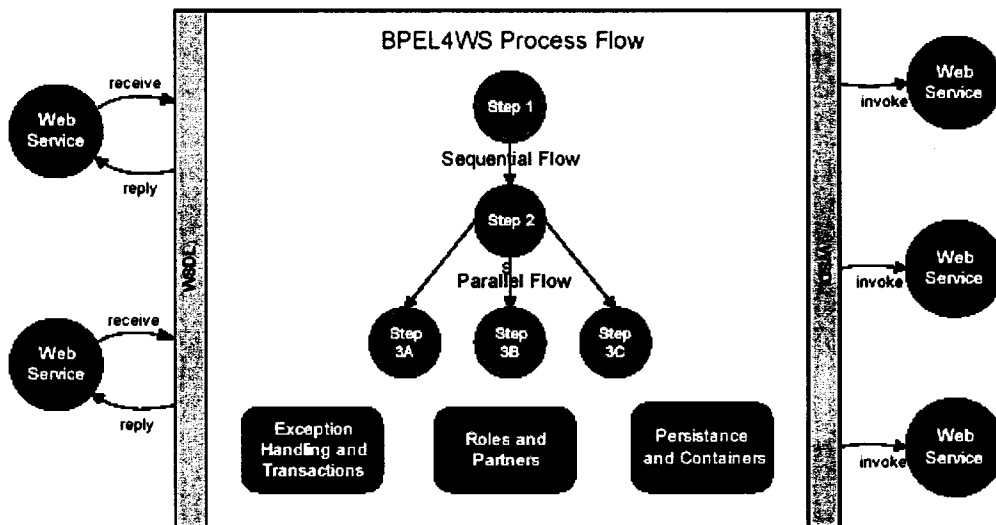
BPEL4WS Process Flow

receive

Web Service

reply

WSDL

receive

Web Service

reply

Step 1

Sequential Flow

Step 2

Parallel Flow

Step 3A

Step 3B

Step 3C

Exception Handling and Transactions

Roles and Partners

Persistance and Containers

WSDL

invoke

Web Service

invoke

Web Service

invoke

Web Service